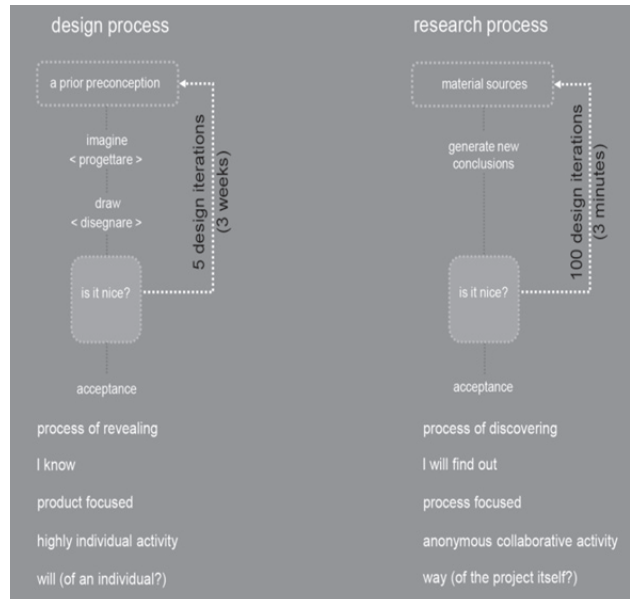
design process

a prior preconception

imagine
< progettare >

draw
< disegnare >

is it nice?

5 design iterations
(3 weeks)

acceptance

process of revealing

I know

product focused

highly individual activity

will (of an individual?)

research process

material sources

generate new conclusions

is it nice?

100 design iterations
(3 minutes)

acceptance

process of discovering

I will find out

process focused

anonymous collaborative activity

way (of the project itself?)